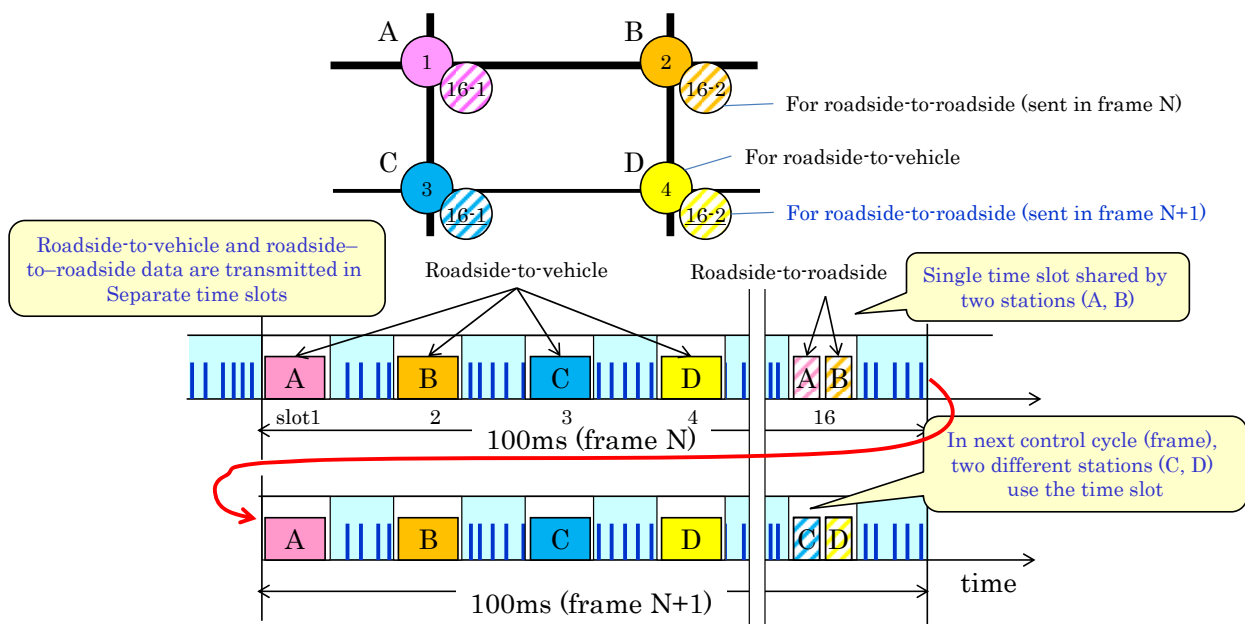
A
1
16-1
B
2
16-2
For roadside-to-roadside (sent in frame N)
C
3
16-1
D
4
16-2
For roadside-to-vehicle
For roadside-to-roadside (sent in frame N+1)

Roadside-to-vehicle and roadside–to–roadside data are transmitted in Separate time slots

Roadside-to-vehicle
Roadside-to-roadside

Single time slot shared by two stations (A, B)

A B C D A B
slot1 2 3 4 16
100ms (frame N)

In next control cycle (frame), two different stations (C, D) use the time slot

A B C D C D
time
100ms (frame N+1)